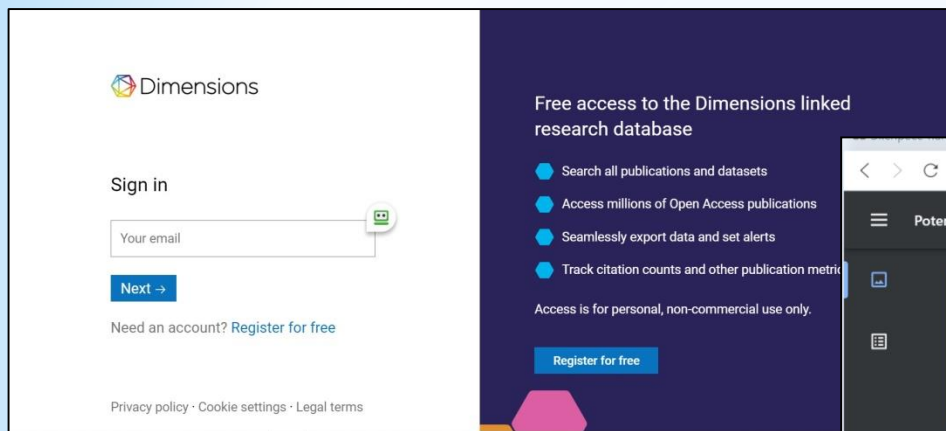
Dimensions

Sign in

Your email

Next →

Need an account? Register for free

Privacy policy · Cookie settings · Legal terms

Free access to the Dimensions linked research database

Search all publications and datasets

Access millions of Open Access publications

Seamlessly export data and set alerts

Track citation counts and other publication metri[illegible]

Access is for personal, non-commercial use only.

Register for free

Poter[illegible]